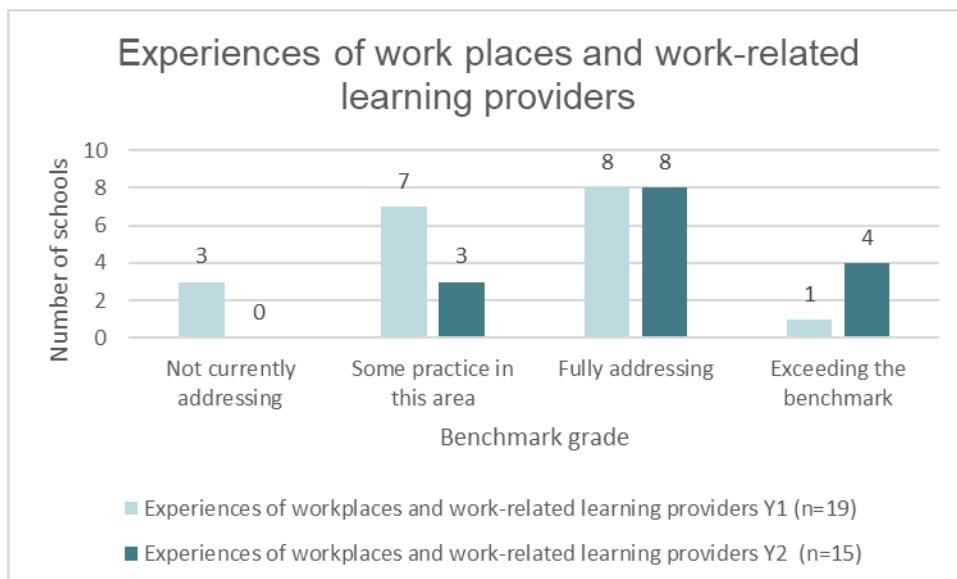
Experiences of work places and work-related learning providers

Number of schools

10
8
6
4
2
0

3
0
7
3
8
8
1
4

Not currently addressing

Some practice in this area

Fully addressing

Exceeding the benchmark

Benchmark grade

Experiences of workplaces and work-related learning providers Y1 (n=19)

Experiences of workplaces and work-related learning providers Y2 (n=15)